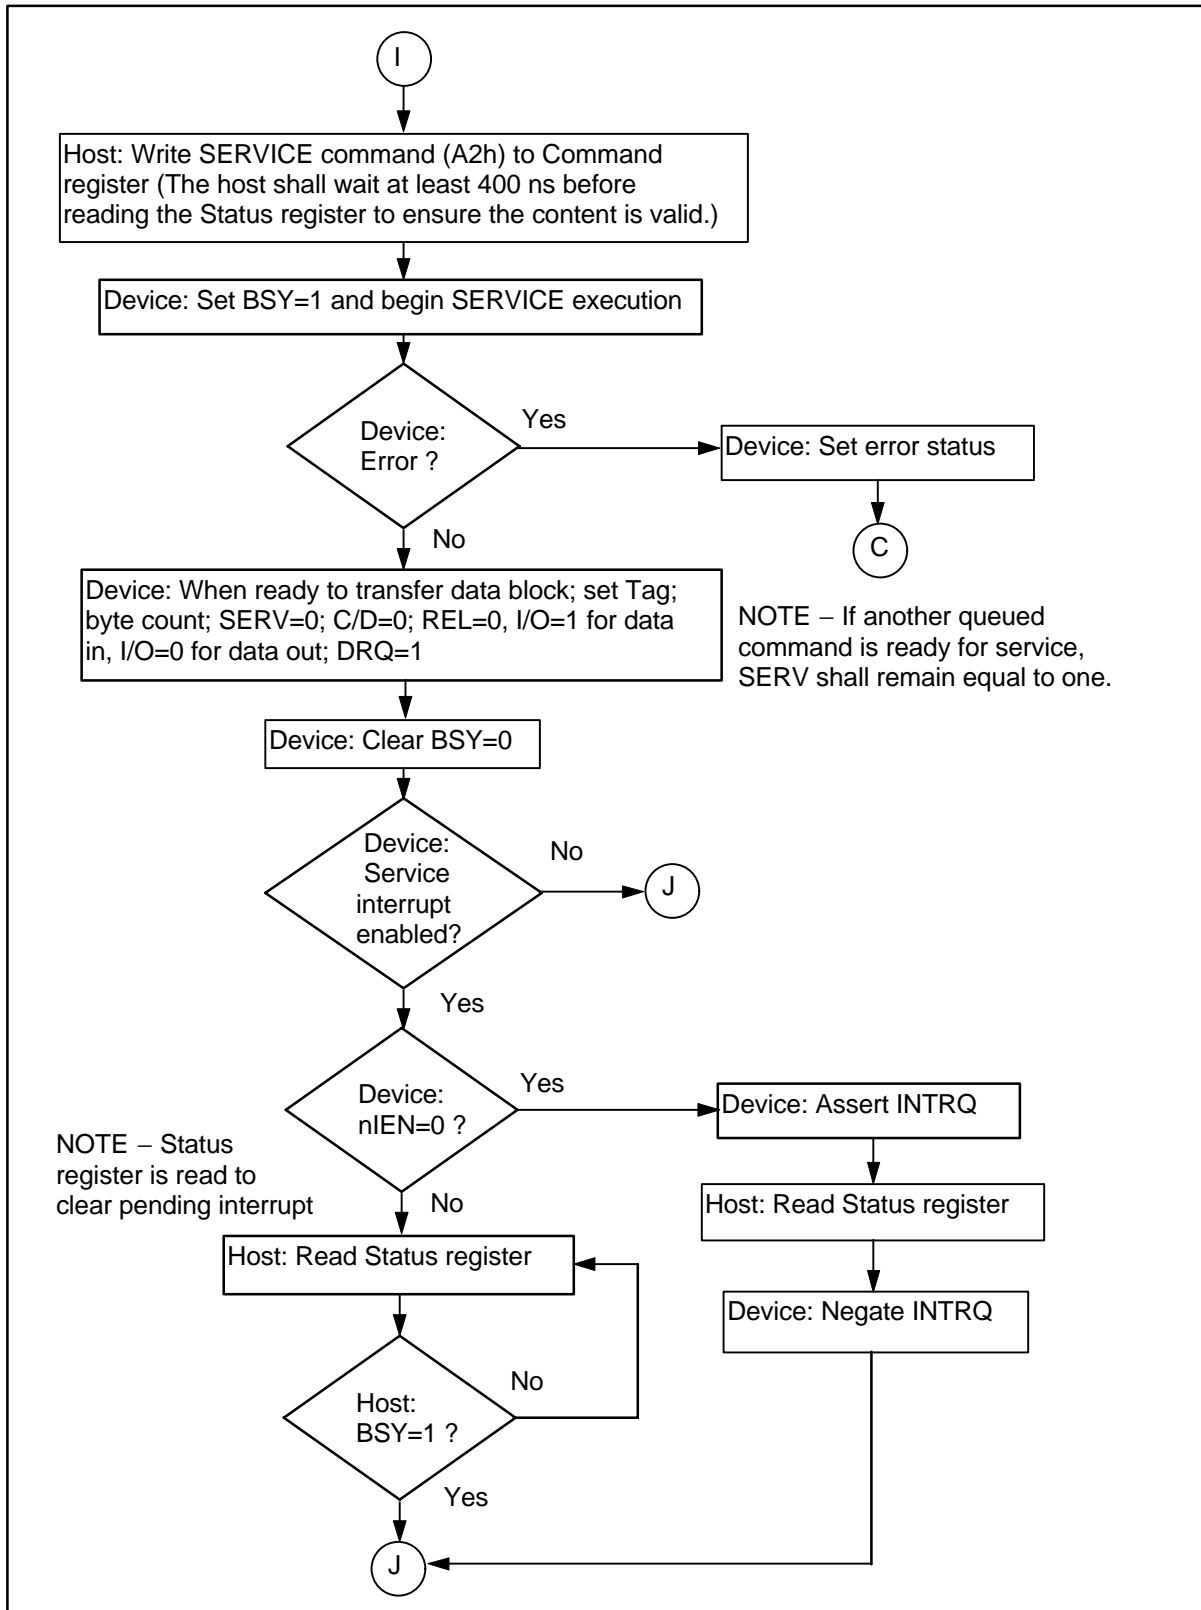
I

Host: Write SERVICE command (A2h) to Command register (The host shall wait at least 400 ns before reading the Status register to ensure the content is valid.)

Device: Set BSY=1 and begin SERVICE execution

Device: Error ?

Yes

Device: Set error status

C

No

Device: When ready to transfer data block; set Tag; byte count; SERV=0; C/D=0; REL=0, I/O=1 for data in, I/O=0 for data out; DRQ=1

NOTE − If another queued command is ready for service, SERV shall remain equal to one.

Device: Clear BSY=0

Device: Service interrupt enabled?

No

J

Yes

Device: nIEN=0 ?

Yes

Device: Assert INTRQ

NOTE − Status register is read to clear pending interrupt

No

Host: Read Status register

Host: Read Status register

Device: Negate INTRQ

Host: BSY=1 ?

No

Yes

J